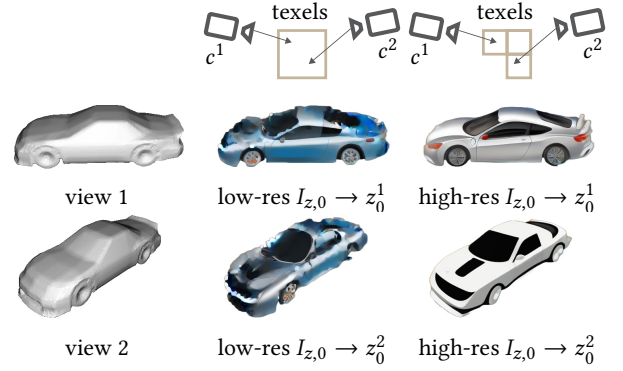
$c^1$ texels $c^2$

$c^1$ texels $c^2$

view 1

low-res $I_{z,0} \rightarrow z_0^1$

high-res $I_{z,0} \rightarrow z_0^1$

view 2

low-res $I_{z,0} \rightarrow z_0^2$

high-res $I_{z,0} \rightarrow z_0^2$